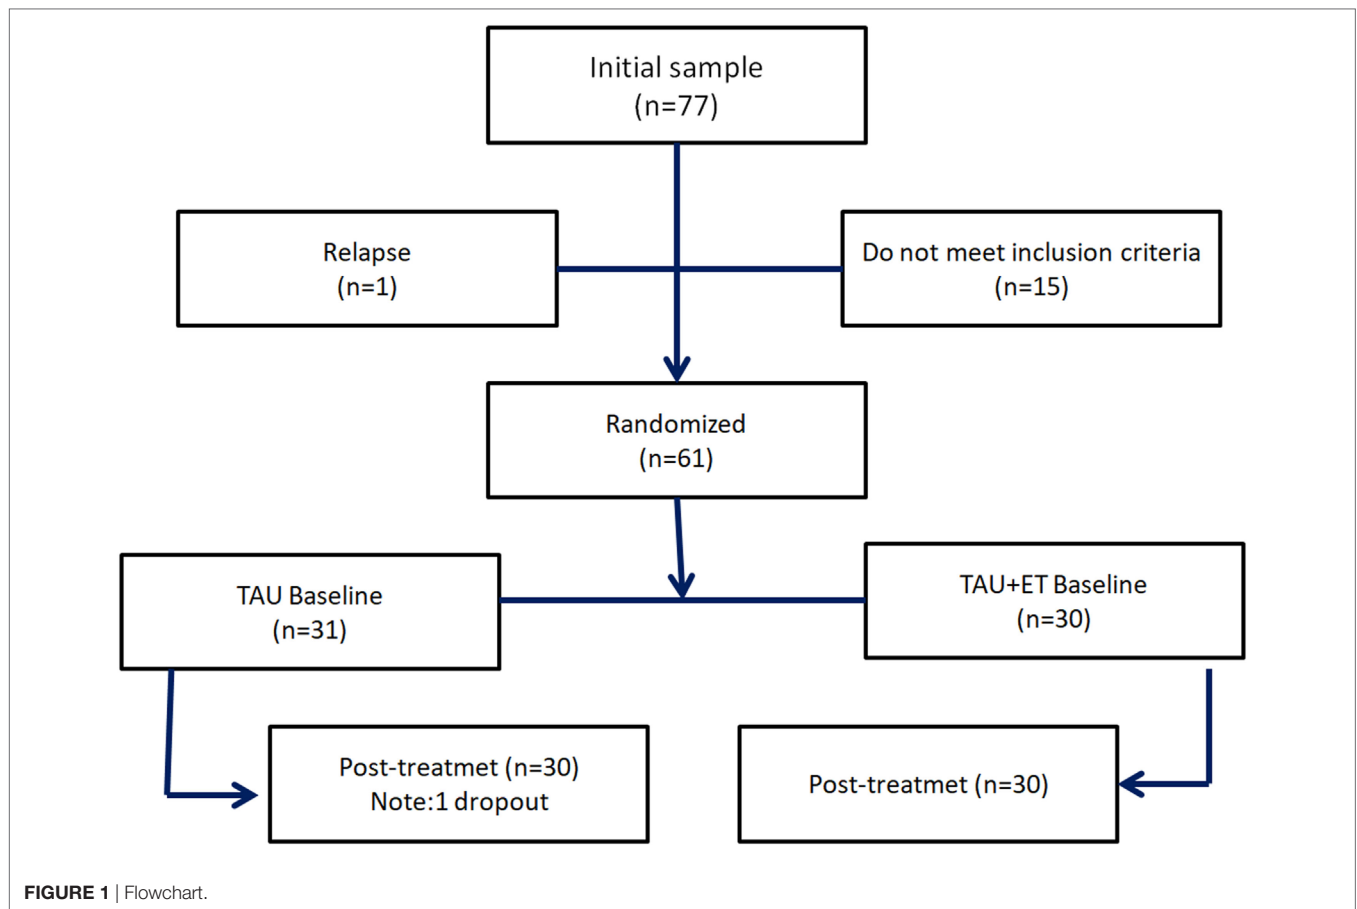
Initial sample
(n=77)

Relapse
(n=1)

Do not meet inclusion criteria
(n=15)

Randomized
(n=61)

TAU Baseline
(n=31)

TAU+ET Baseline
(n=30)

Post-treatmet (n=30)
Note:1 dropout

Post-treatmet (n=30)

FIGURE 1 | Flowchart.